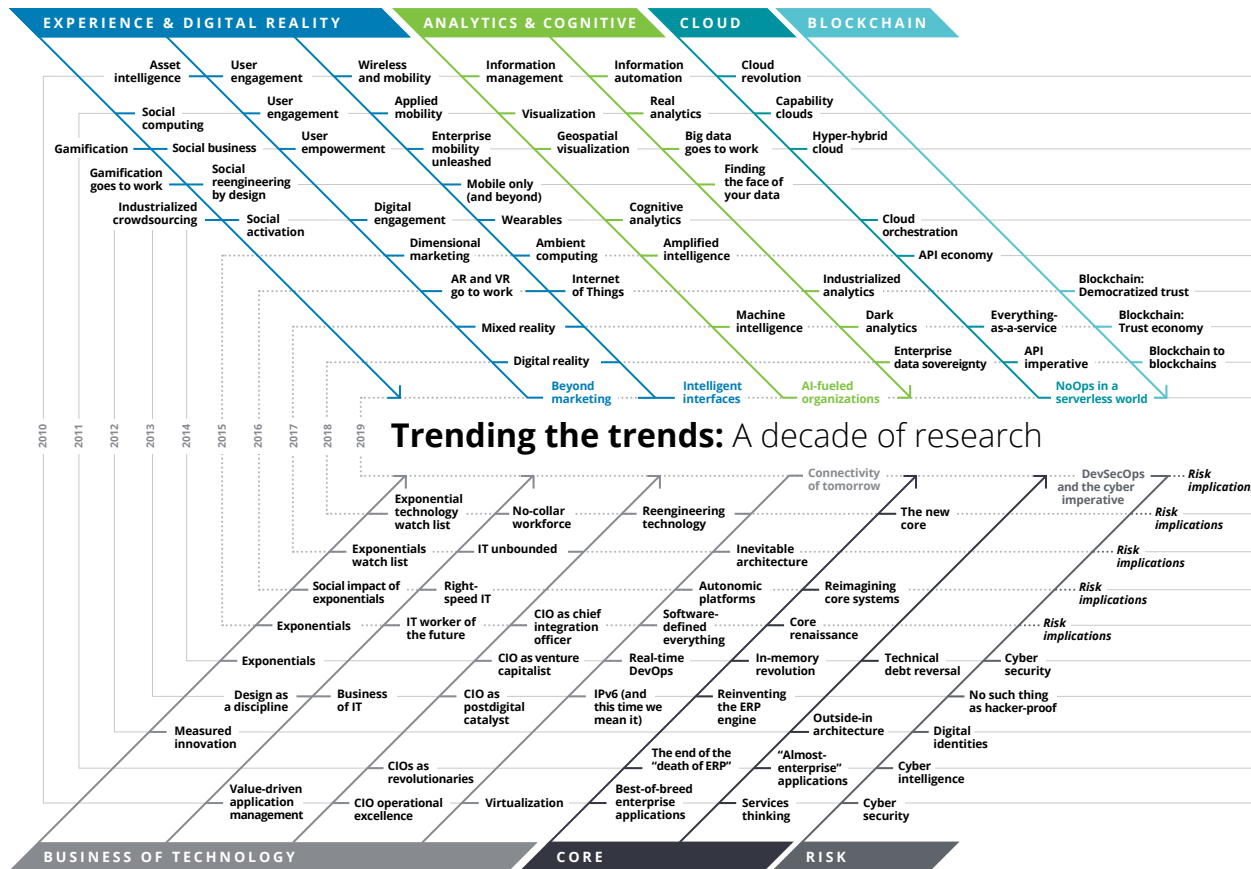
EXPERIENCE & DIGITAL REALITY
ANALYTICS & COGNITIVE
CLOUD
BLOCKCHAIN

Asset intelligence
User engagement
Wireless and mobility
Information management
Information automation
Cloud revolution

Social computing
User engagement
Applied mobility
Visualization
Real analytics
Capability clouds

Gamification
Social business
User empowerment
Enterprise mobility unleashed
Geospatial visualization
Big data goes to work
Hyper-hybrid cloud

Gamification goes to work
Social reengineering by design
Mobile only (and beyond)
Finding the face of your data

Industrialized crowdsourcing
Social activation
Digital engagement
Wearables
Cognitive analytics
Cloud orchestration

Dimensional marketing
Ambient computing
Amplified intelligence
API economy

AR and VR go to work
Internet of Things
Industrialized analytics
Blockchain: Democratized trust

Mixed reality
Machine intelligence
Dark analytics
Everything-as-a-service
Blockchain: Trust economy

Digital reality
Enterprise data sovereignty
API imperative
Blockchain to blockchains

Beyond marketing
Intelligent interfaces
AI-fueled organizations
NoOps in a serverless world

2010
2011
2012
2013
2014
2015
2016
2017
2018
2019

Trending the trends: A decade of research

Connectivity of tomorrow
DevSecOps and the cyber imperative
Risk implication

Exponential technology watch list
No-collar workforce
Reengineering technology
The new core
Risk implications

Exponentials watch list
IT unbounded
Inevitable architecture
Risk implications

Social impact of exponentials
Right-speed IT
Autonomic platforms
Reimagining core systems
Risk implications

Exponentials
IT worker of the future
CIO as chief integration officer
Software-defined everything
Core renaissance
Risk implications

Exponentials
CIO as venture capitalist
Real-time DevOps
In-memory revolution
Technical debt reversal
Cyber security

Design as a discipline
Business of IT
CIO as postdigital catalyst
IPv6 (and this time we mean it)
Reinventing the ERP engine
No such thing as hacker-proof

Measured innovation
Outside-in architecture
Digital identities

The end of the "death of ERP"
CIOs as revolutionaries
"Almost-enterprise" applications
Cyber intelligence

Value-driven application management
CIO operational excellence
Virtualization
Best-of-breed enterprise applications
Services thinking
Cyber security

BUSINESS OF TECHNOLOGY
CORE
RISK